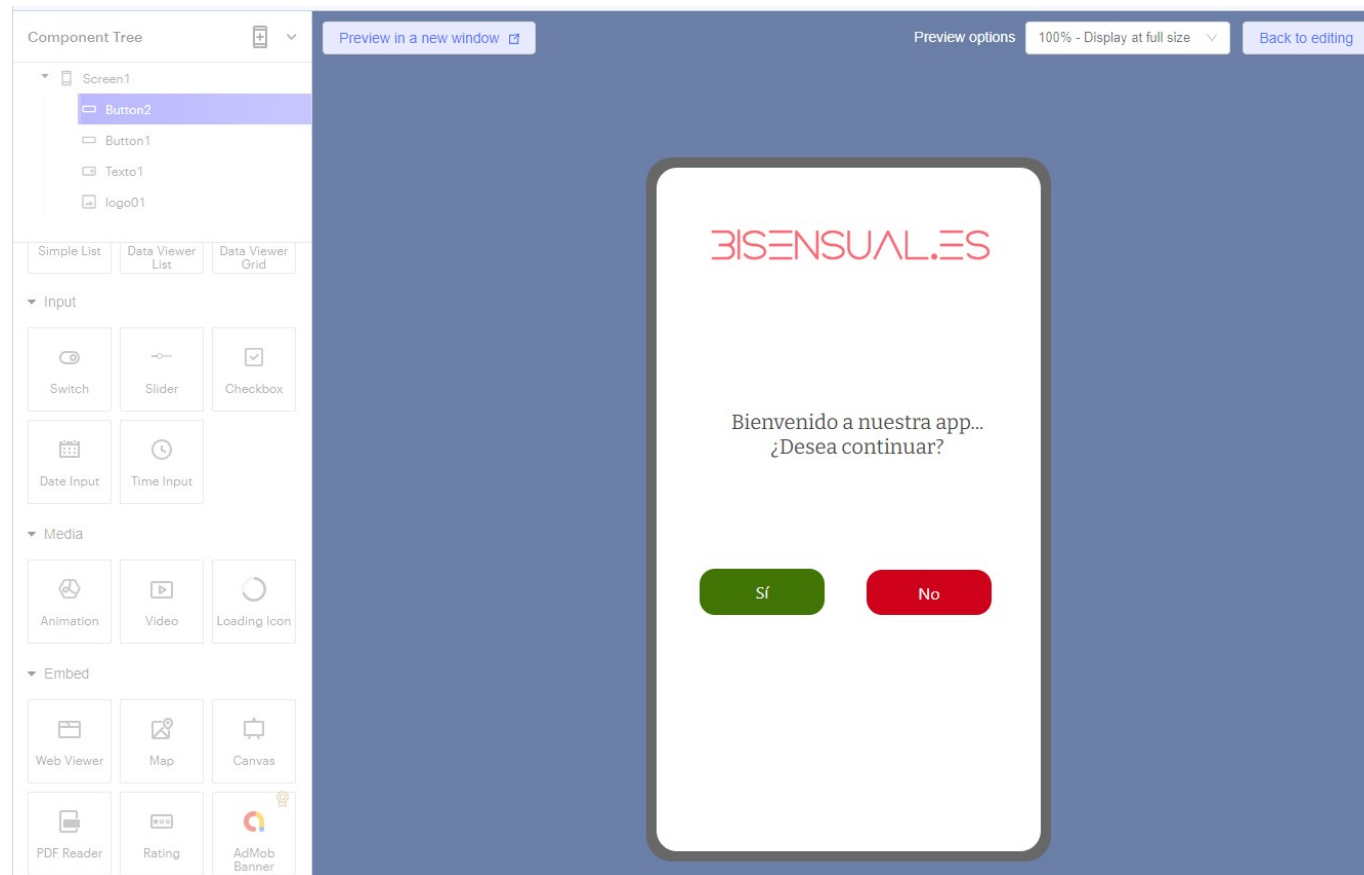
Component Tree

Screen1

Button2

Button1

Texto1

logo01

Simple List

Data Viewer List

Data Viewer Grid

Input

Switch

Slider

Checkbox

Date Input

Time Input

Media

Animation

Video

Loading Icon

Embed

Web Viewer

Map

Canvas

PDF Reader

Rating

AdMob Banner

Preview in a new window

Preview options

100% - Display at full size

Back to editing

BISENSUAL.ES

Bienvenido a nuestra app... ¿Desea continuar?

Sí

No